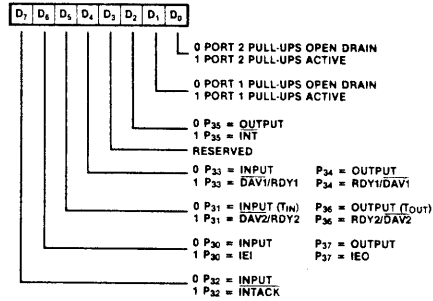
| $D_7$ | $D_6$ | $D_5$ | $D_4$ | $D_3$ | $D_2$ | $D_1$ | $D_0$ |
|---|---|---|---|---|---|---|---|

0 PORT 2 PULL-UPS OPEN DRAIN
1 PORT 2 PULL-UPS ACTIVE

0 PORT 1 PULL-UPS OPEN DRAIN
1 PORT 1 PULL-UPS ACTIVE

0 $P_{35}$ = OUTPUT
1 $P_{35}$ = $\overline{INT}$

RESERVED

0 $P_{33}$ = INPUT $P_{34}$ = OUTPUT
1 $P_{33}$ = $\overline{DAV1}$/RDY1 $P_{34}$ = RDY1/$\overline{DAV1}$

0 $P_{31}$ = INPUT ($T_{IN}$) $P_{36}$ = OUTPUT ($T_{OUT}$)
1 $P_{31}$ = $\overline{DAV2}$/RDY2 $P_{36}$ = RDY2/$\overline{DAV2}$

0 $P_{30}$ = INPUT $P_{37}$ = OUTPUT
1 $P_{30}$ = IEI $P_{37}$ = IEO

0 $P_{32}$ = INPUT
1 $P_{32}$ = $\overline{INTACK}$